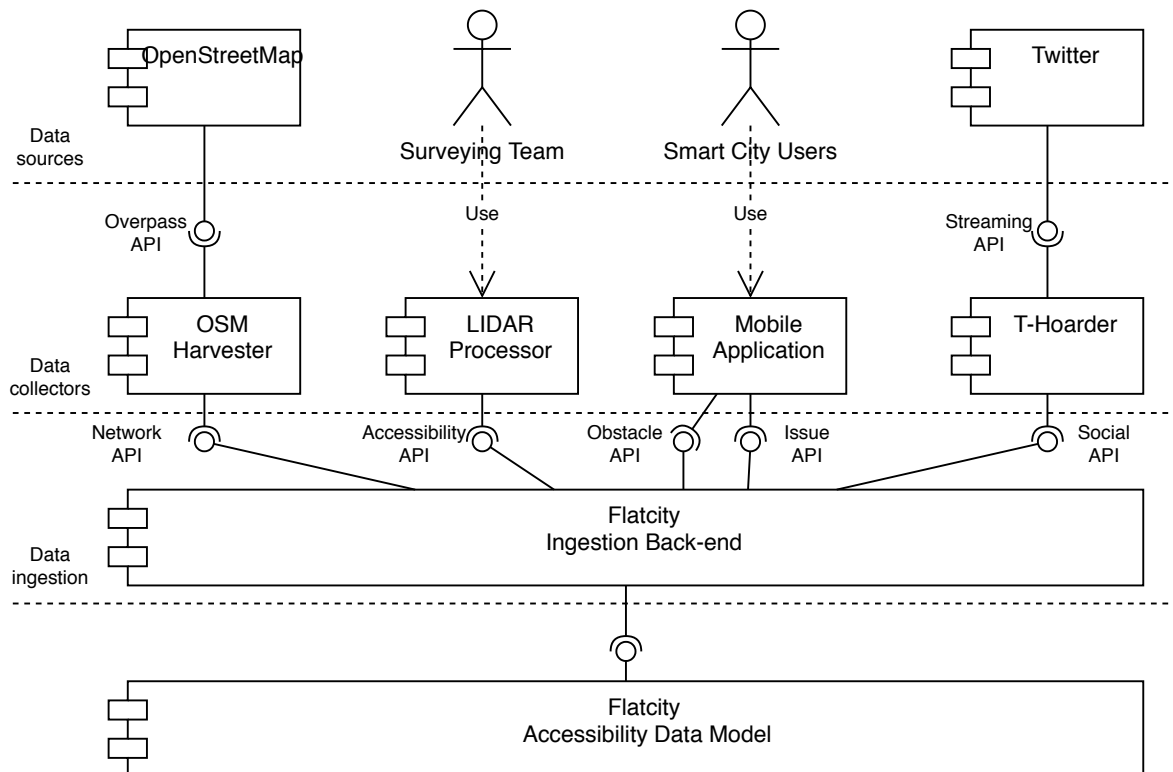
OpenStreetMap

Twitter

Data sources

Surveying Team

Smart City Users

Overpass API

Use

Use

Streaming API

OSM Harvester

LIDAR Processor

Mobile Application

T-Hoarder

Data collectors

Network API

Accessibility API

Obstacle API

Issue API

Social API

Data ingestion

Flatcity
Ingestion Back-end

Flatcity
Accessibility Data Model